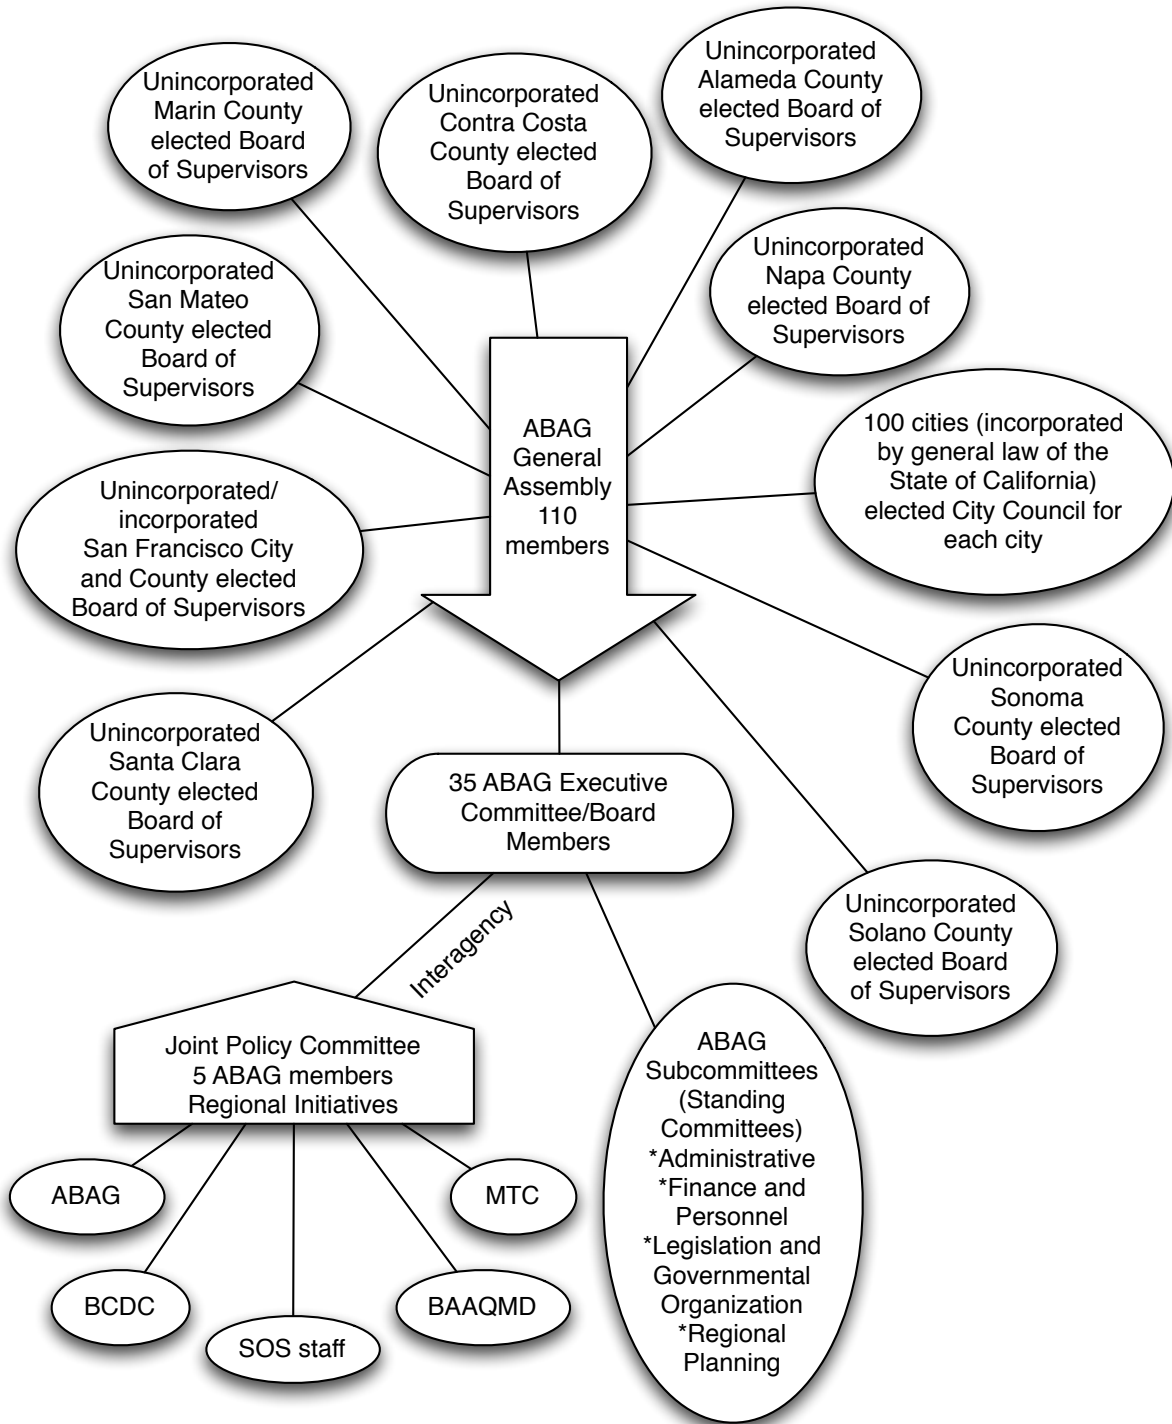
Unincorporated Marin County elected Board of Supervisors

Unincorporated Contra Costa County elected Board of Supervisors

Unincorporated Alameda County elected Board of Supervisors

Unincorporated Napa County elected Board of Supervisors

Unincorporated San Mateo County elected Board of Supervisors

ABAG General Assembly 110 members

100 cities (incorporated by general law of the State of California) elected City Council for each city

Unincorporated/ incorporated San Francisco City and County elected Board of Supervisors

Unincorporated Sonoma County elected Board of Supervisors

Unincorporated Santa Clara County elected Board of Supervisors

35 ABAG Executive Committee/Board Members

Unincorporated Solano County elected Board of Supervisors

Interagency

Joint Policy Committee 5 ABAG members Regional Initiatives

ABAG Subcommittees (Standing Committees) *Administrative *Finance and Personnel *Legislation and Governmental Organization *Regional Planning

ABAG

MTC

BCDC

SOS staff

BAAQMD